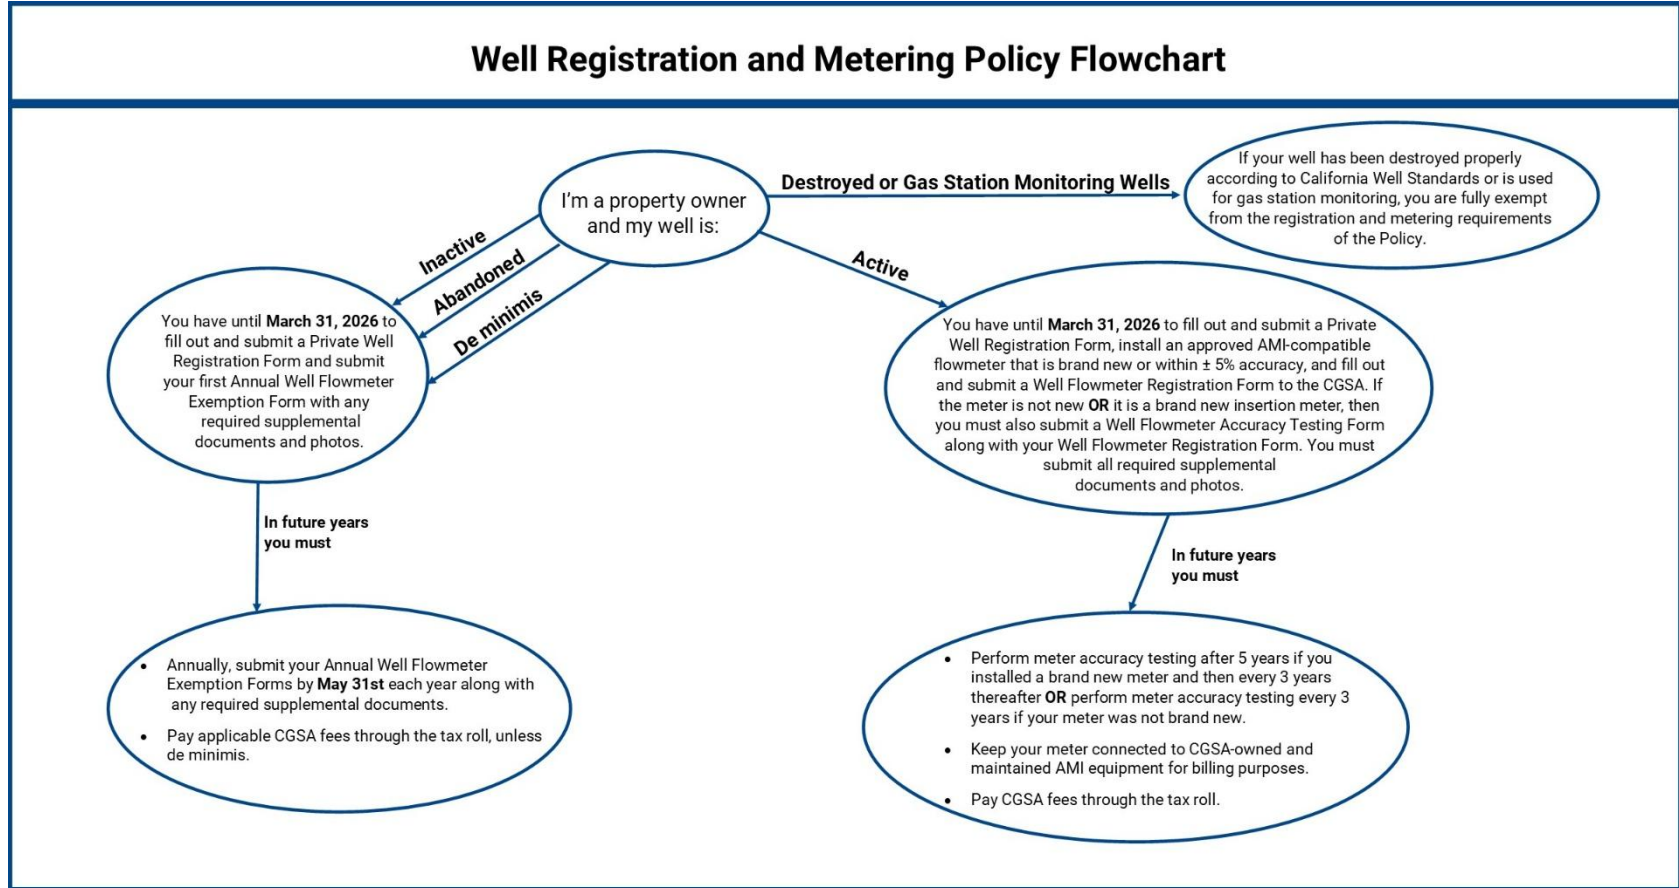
Well Registration and Metering Policy Flowchart

I'm a property owner and my well is:

Destroyed or Gas Station Monitoring Wells

If your well has been destroyed properly according to California Well Standards or is used for gas station monitoring, you are fully exempt from the registration and metering requirements of the Policy.

Inactive

Abandoned

De minimis

Active

You have until **March 31, 2026** to fill out and submit a Private Well Registration Form and submit your first Annual Well Flowmeter Exemption Form with any required supplemental documents and photos.

You have until **March 31, 2026** to fill out and submit a Private Well Registration Form, install an approved AMI-compatible flowmeter that is brand new or within ± 5% accuracy, and fill out and submit a Well Flowmeter Registration Form to the CGSA. If the meter is not new **OR** it is a brand new insertion meter, then you must also submit a Well Flowmeter Accuracy Testing Form along with your Well Flowmeter Registration Form. You must submit all required supplemental documents and photos.

In future years you must

In future years you must

- Annually, submit your Annual Well Flowmeter Exemption Forms by **May 31st** each year along with any required supplemental documents.
- Pay applicable CGSA fees through the tax roll, unless de minimis.

- Perform meter accuracy testing after 5 years if you installed a brand new meter and then every 3 years thereafter **OR** perform meter accuracy testing every 3 years if your meter was not brand new.
- Keep your meter connected to CGSA-owned and maintained AMI equipment for billing purposes.
- Pay CGSA fees through the tax roll.